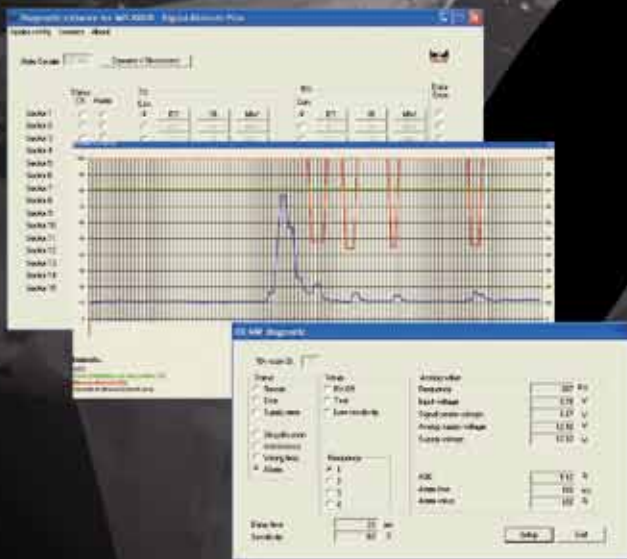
Diagnostic software for WR-9000 - Signal Moment Flow

Sector 1
Sector 2
Sector 3
Sector 4
Sector 5
Sector 6
Sector 7
Sector 8
Sector 9
Sector 10
Sector 11
Sector 12
Sector 13
Sector 14
Sector 15

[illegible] diagnostic

Status
Normal
Error
Supply error
Alarm

Setup
Resonance
1
2
3
4

Analog value
Resonance
Input voltage
Signal center voltage
Analog supply voltage
Supply voltage

Setup
Exit